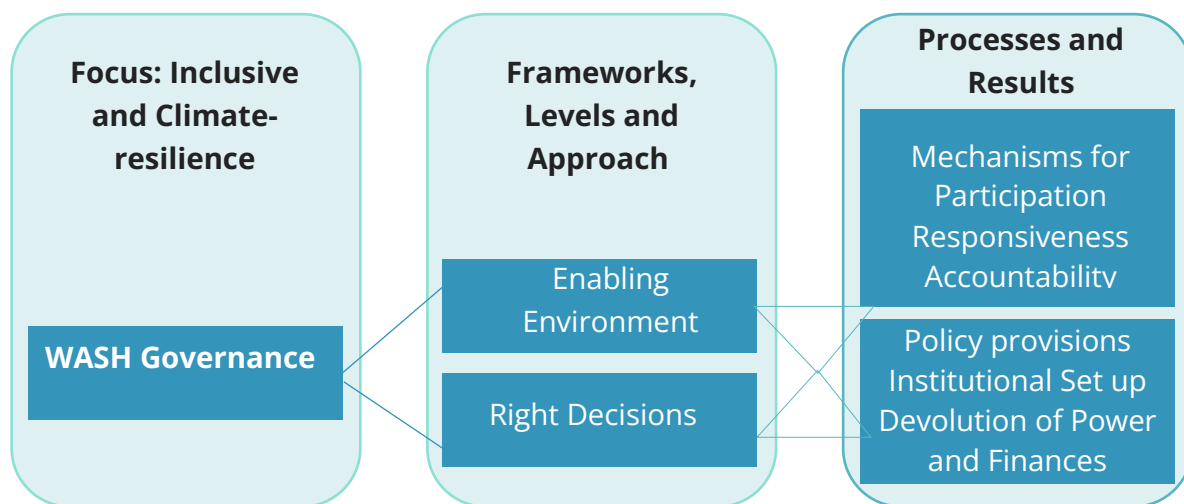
Focus: Inclusive and Climate-resilience

WASH Governance

Frameworks, Levels and Approach

Enabling Environment

Right Decisions

Processes and Results

Mechanisms for Participation Responsiveness Accountability

Policy provisions Institutional Set up Devolution of Power and Finances